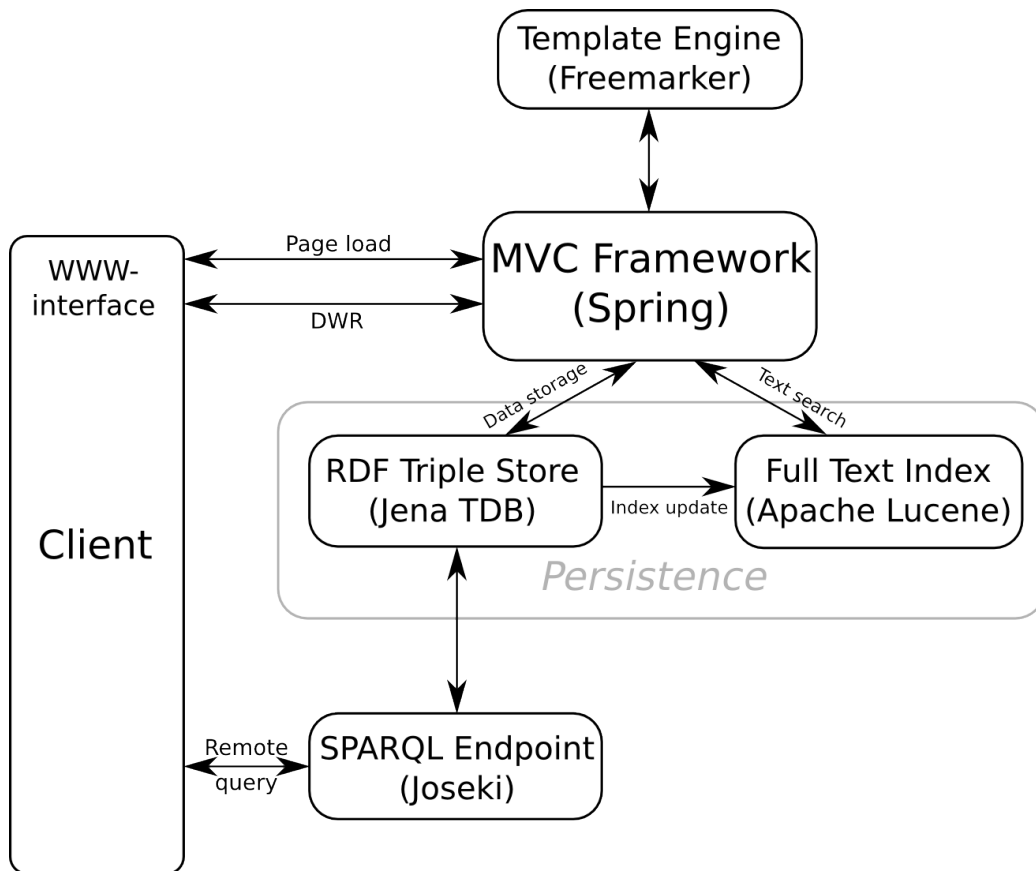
Template Engine (Freemarker)

WWW-interface

Page load

DWR

MVC Framework (Spring)

Data storage

Text search

RDF Triple Store (Jena TDB)

Index update

Full Text Index (Apache Lucene)

Persistence

Client

Remote query

SPARQL Endpoint (Joseki)